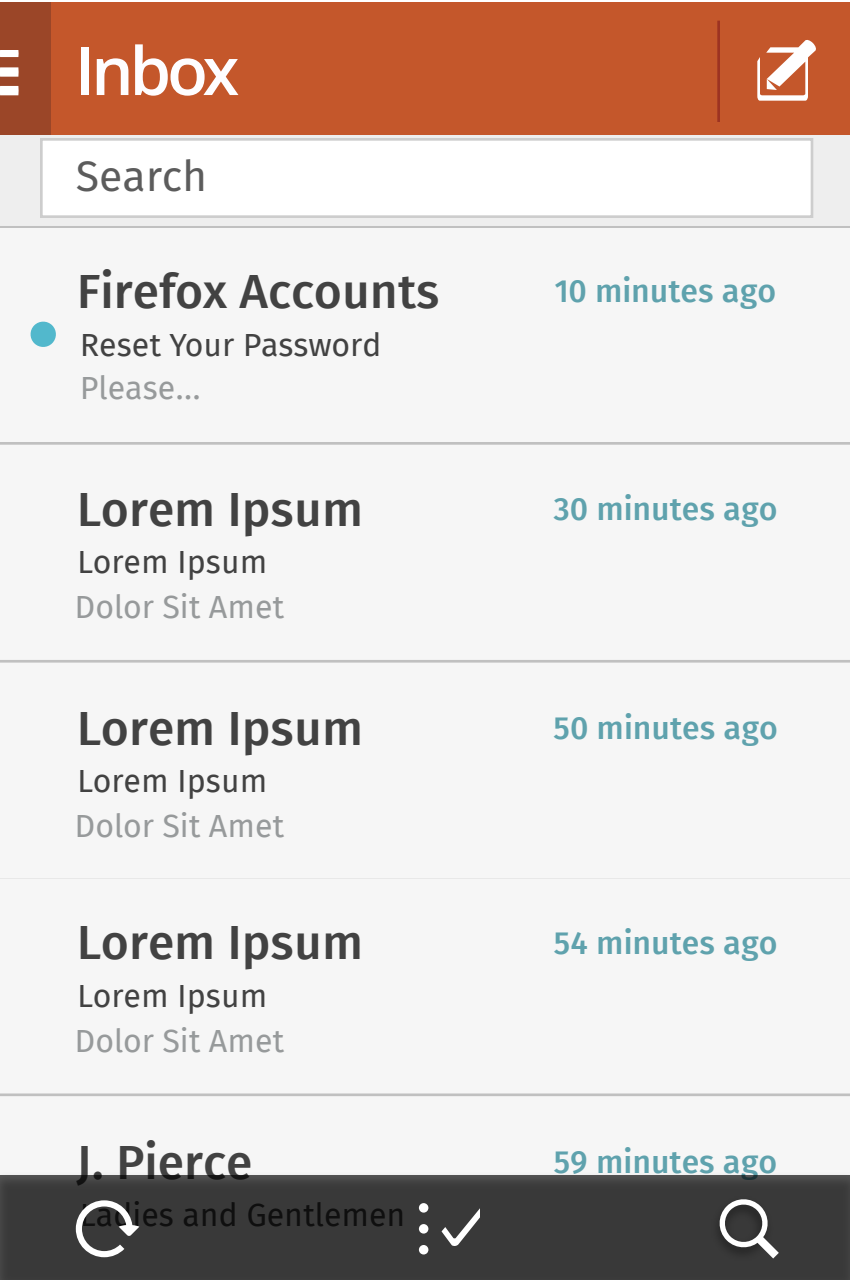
Inbox

Search

Firefox Accounts
10 minutes ago
Reset Your Password
Please...

Lorem Ipsum
30 minutes ago
Lorem Ipsum
Dolor Sit Amet

Lorem Ipsum
50 minutes ago
Lorem Ipsum
Dolor Sit Amet

Lorem Ipsum
54 minutes ago
Lorem Ipsum
Dolor Sit Amet

J. Pierce
59 minutes ago
Ladies and Gentlemen